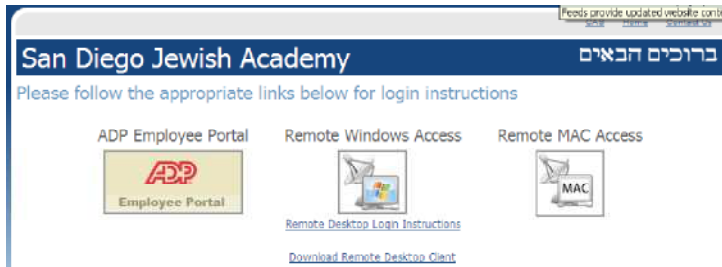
Feeds provide updated website con

San Diego Jewish Academy

ברוכים הבאים

Please follow the appropriate links below for login instructions

ADP Employee Portal

ADP

Employee Portal

Remote Windows Access

Remote Desktop Login Instructions

Download Remote Desktop Client

Remote MAC Access

MAC